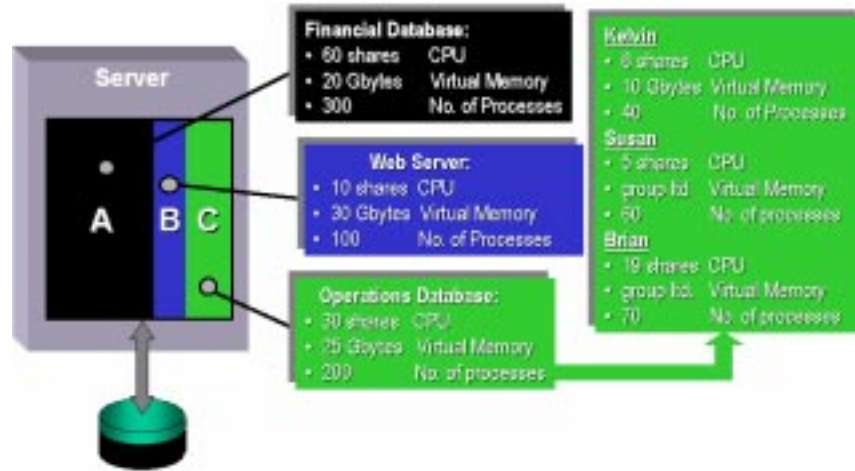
Server

A

B

C

Financial Database:
• 60 shares CPU
• 20 Gbytes Virtual Memory
• 300 No. of Processes

Web Server:
• 10 shares CPU
• 30 Gbytes Virtual Memory
• 100 No. of Processes

Operations Database:
• 30 shares CPU
• 25 Gbytes Virtual Memory
• 200 No. of processes

Kelvin
• 6 shares CPU
• 10 Gbytes Virtual Memory
• 40 No. of Processes

Susan
• 5 shares CPU
• group ltd. Virtual Memory
• 60 No. of processes

Brian
• 19 shares CPU
• group ltd. Virtual Memory
• 70 No. of processes